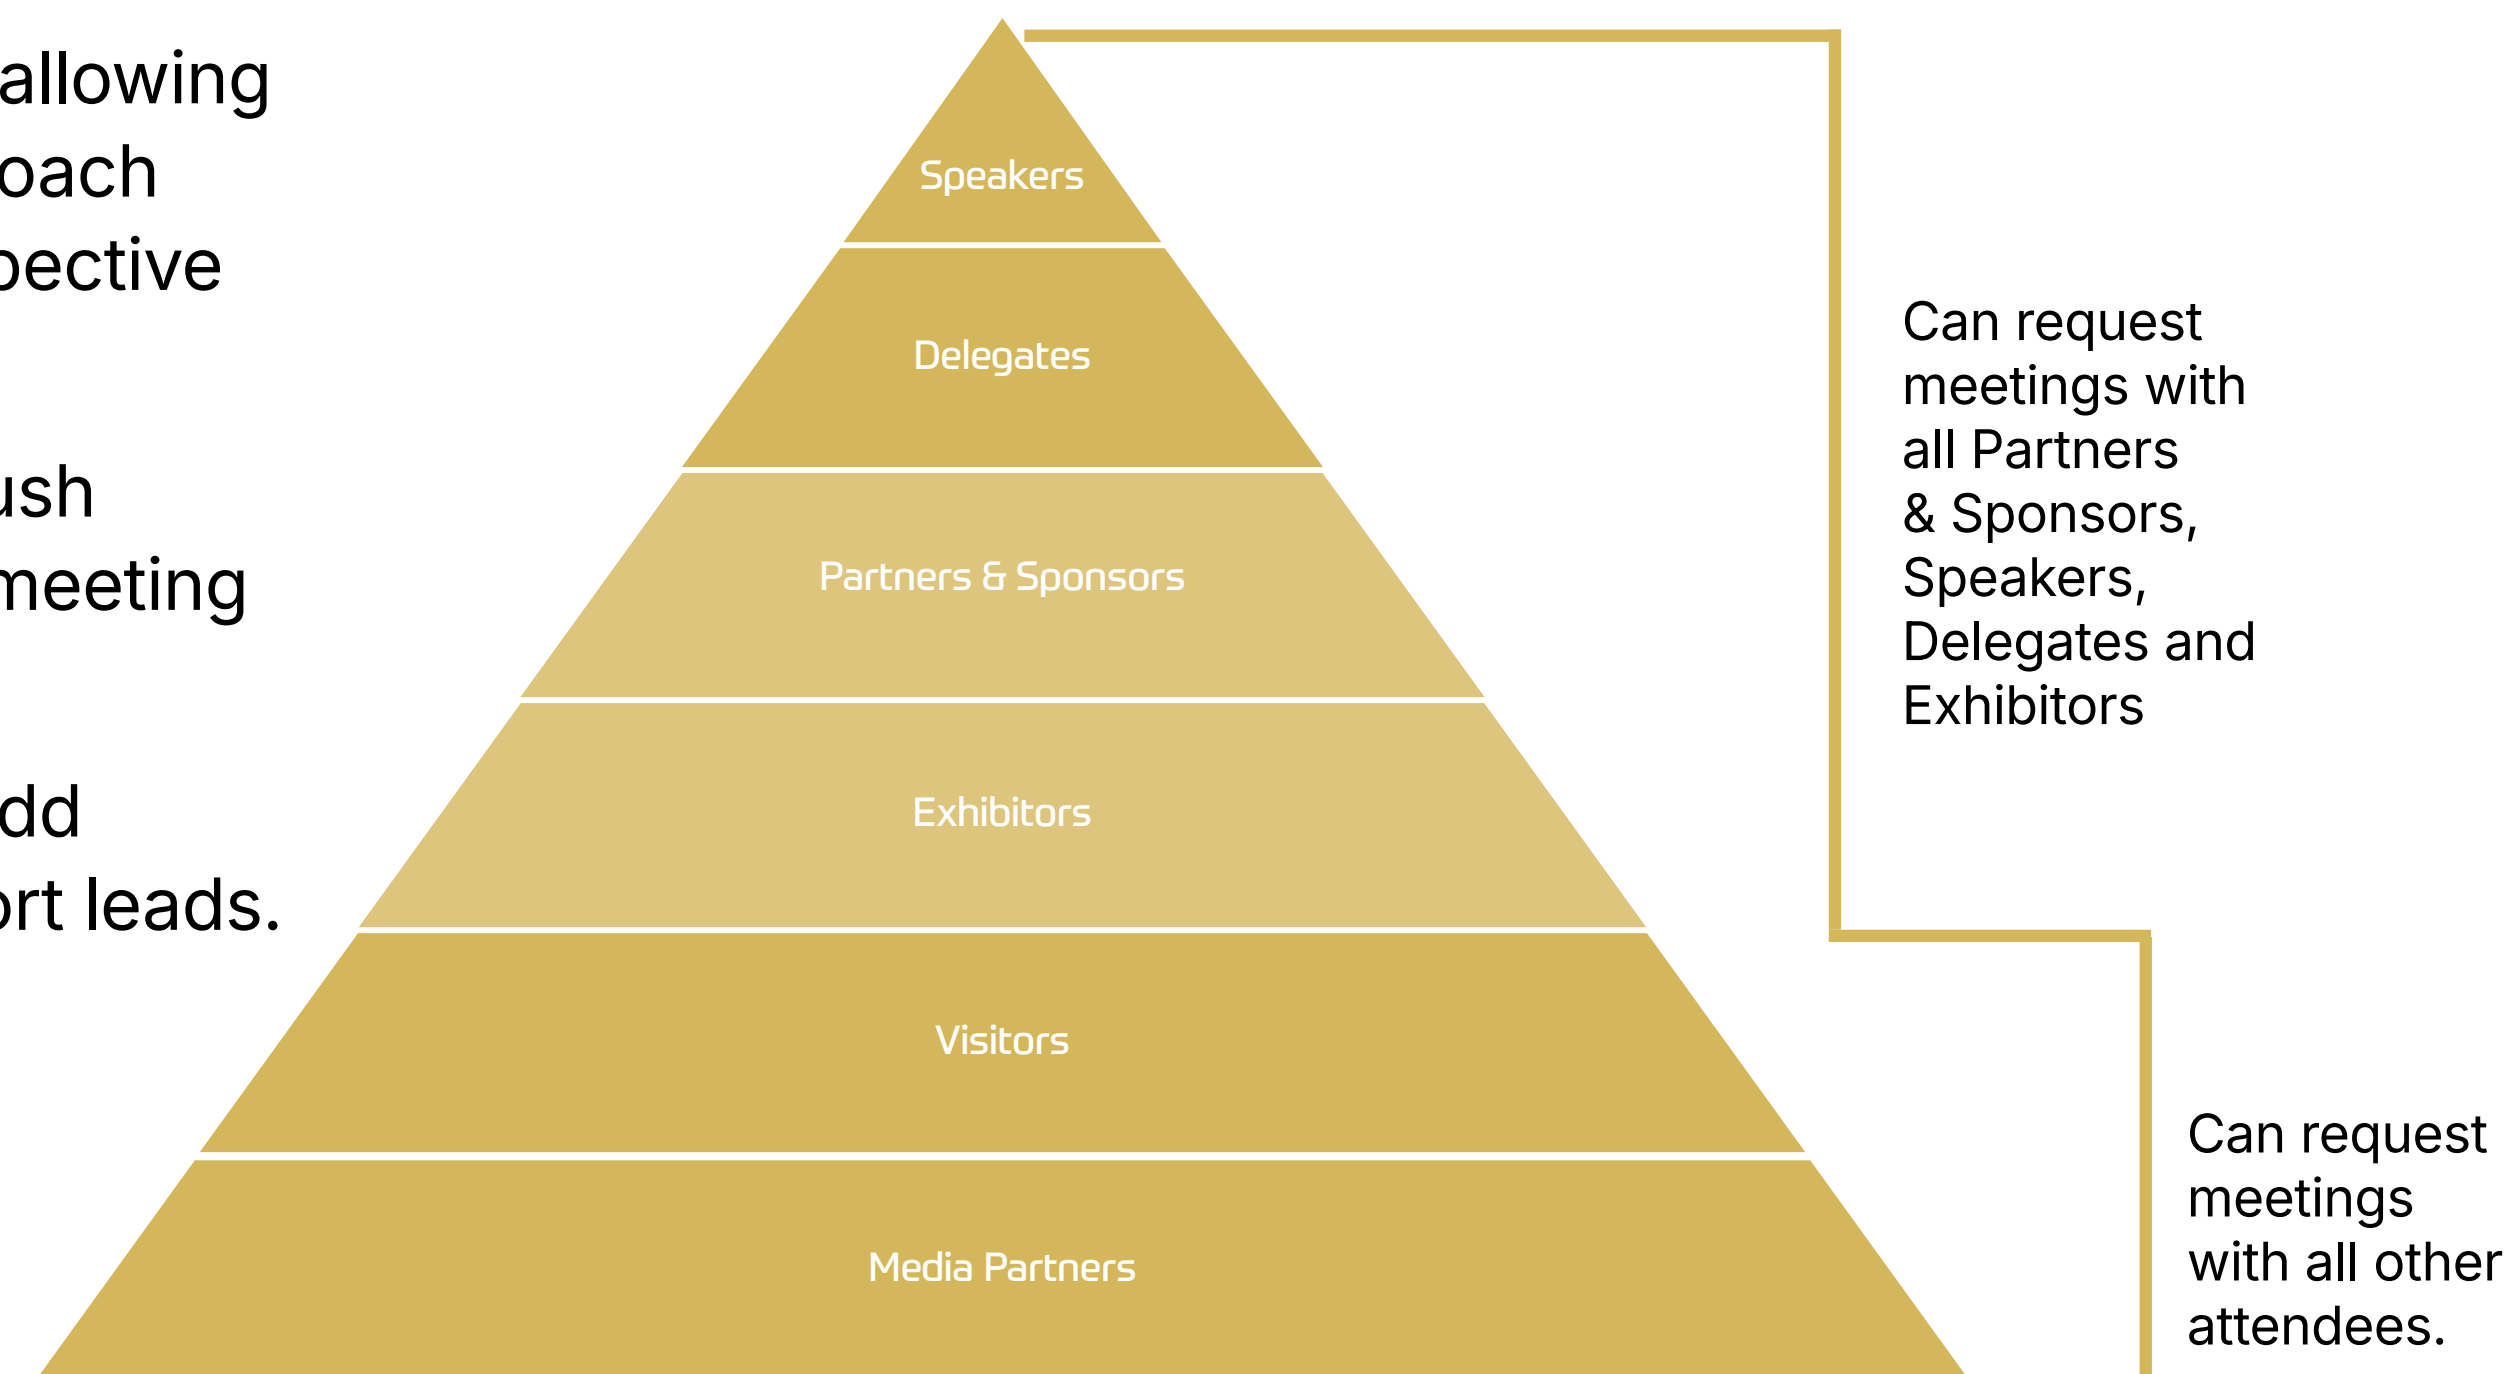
allowing
oach
pective

ush
meeting

dd
ort leads.

Speakers

Delegates

Partners & Sponsors

Exhibitors

Visitors

Media Partners

Can request meetings with all Partners & Sponsors, Speakers, Delegates and Exhibitors

Can request meetings with all other attendees.